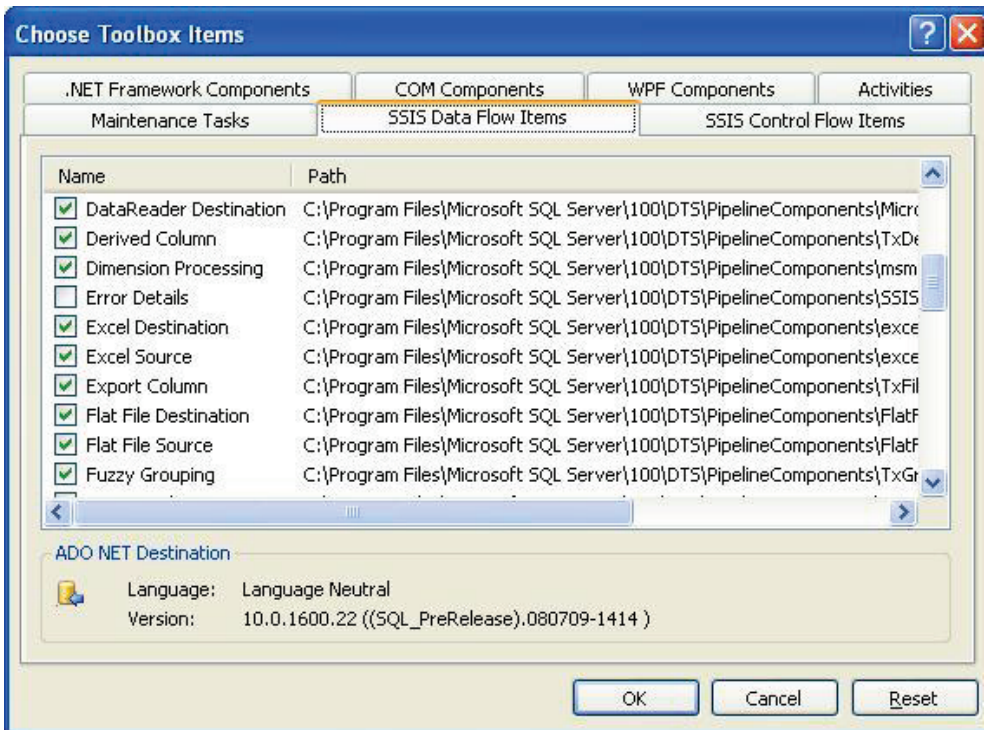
Choose Toolbox Items

.NET Framework Components | COM Components | WPF Components | Activities
Maintenance Tasks | SSIS Data Flow Items | SSIS Control Flow Items

| Name | Path |
|---|---|
| DataReader Destination | C:\Program Files\Microsoft SQL Server\100\DTS\PipelineComponents\Micr |
| Derived Column | C:\Program Files\Microsoft SQL Server\100\DTS\PipelineComponents\TxDe |
| Dimension Processing | C:\Program Files\Microsoft SQL Server\100\DTS\PipelineComponents\msm |
| Error Details | C:\Program Files\Microsoft SQL Server\100\DTS\PipelineComponents\SSIS |
| Excel Destination | C:\Program Files\Microsoft SQL Server\100\DTS\PipelineComponents\exce |
| Excel Source | C:\Program Files\Microsoft SQL Server\100\DTS\PipelineComponents\exce |
| Export Column | C:\Program Files\Microsoft SQL Server\100\DTS\PipelineComponents\TxFil |
| Flat File Destination | C:\Program Files\Microsoft SQL Server\100\DTS\PipelineComponents\FlatF |
| Flat File Source | C:\Program Files\Microsoft SQL Server\100\DTS\PipelineComponents\FlatF |
| Fuzzy Grouping | C:\Program Files\Microsoft SQL Server\100\DTS\PipelineComponents\TxGr |

ADO NET Destination
Language: Language Neutral
Version: 10.0.1600.22 ((SQL_PreRelease).080709-1414 )

OK Cancel Reset